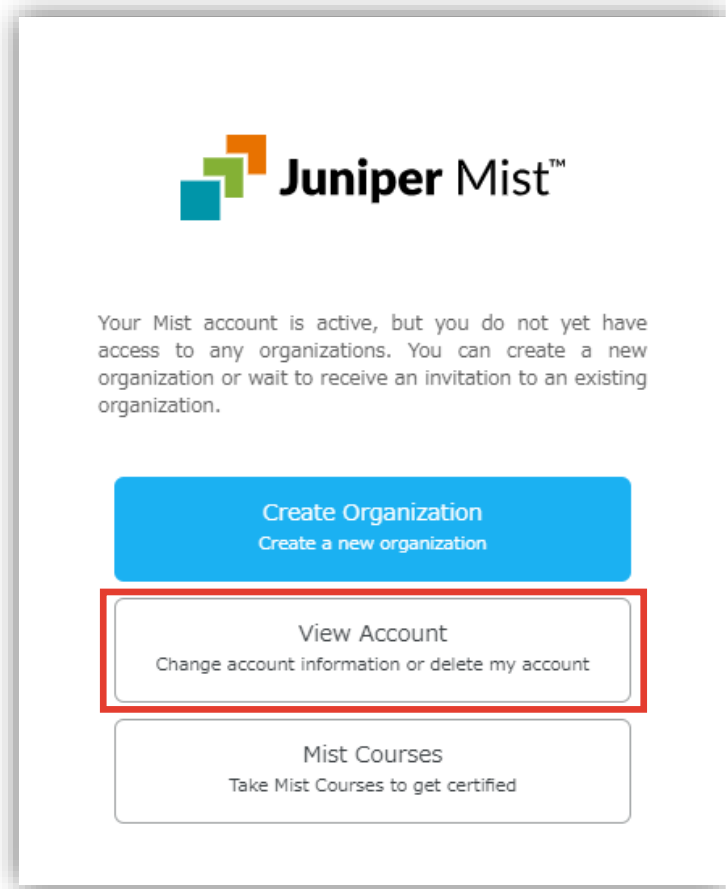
Juniper Mist™

Your Mist account is active, but you do not yet have access to any organizations. You can create a new organization or wait to receive an invitation to an existing organization.

Create Organization
Create a new organization

View Account
Change account information or delete my account

Mist Courses
Take Mist Courses to get certified